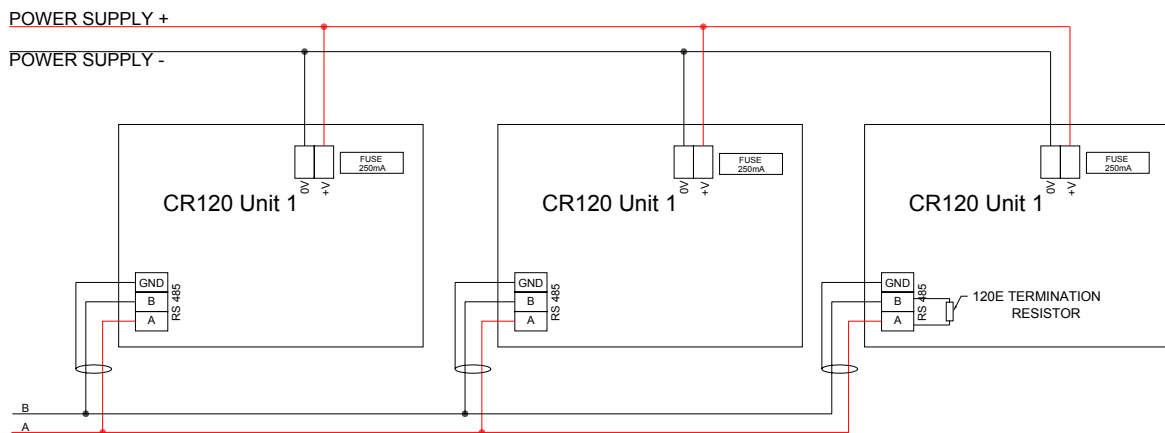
POWER SUPPLY +

POWER SUPPLY -

0V +V FUSE 250mA

CR120 Unit 1

GND B A RS 485

0V +V FUSE 250mA

CR120 Unit 1

GND B A RS 485

0V +V FUSE 250mA

CR120 Unit 1

GND B A RS 485

120E TERMINATION RESISTOR

B

A